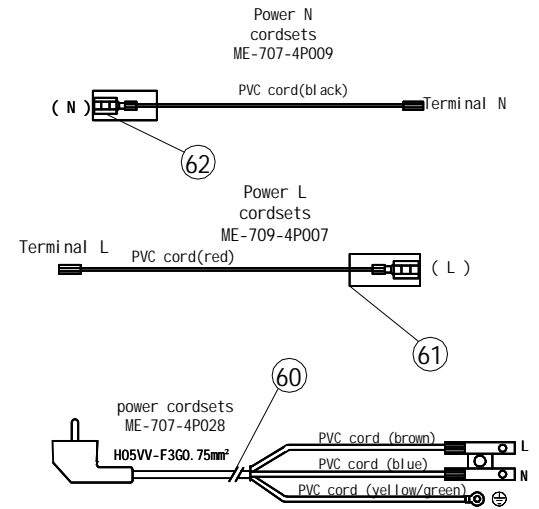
Power N
cordsets
ME-707-4P009

PVC cord(black)

( N )

Terminal N

62

Power L
cordsets
ME-709-4P007

Terminal L

PVC cord(red)

( L )

61

60

power cordsets
ME-707-4P028

H05VV-F3G0.75mm²

PVC cord (brown)

L

PVC cord (blue)

N

PVC cord (yellow/green)

⊕